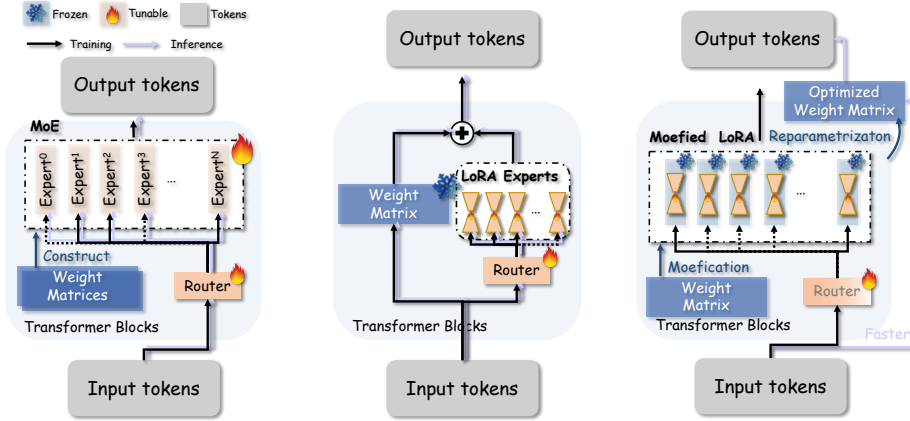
Frozen Tunable Tokens

Training Inference

Output tokens

MoE

Expert$^0$ Expert$^1$ Expert$^2$ Expert$^3$ ... Expert$^N$

Construct

Weight Matrices

Router

Transformer Blocks

Input tokens

Output tokens

Weight Matrix

LoRA Experts

...

Router

Transformer Blocks

Input tokens

Output tokens

Optimized Weight Matrix

Moefied LoRA Reparametrizaton

...

Moefication

Weight Matrix

Router

Transformer Blocks

Faster

Input tokens